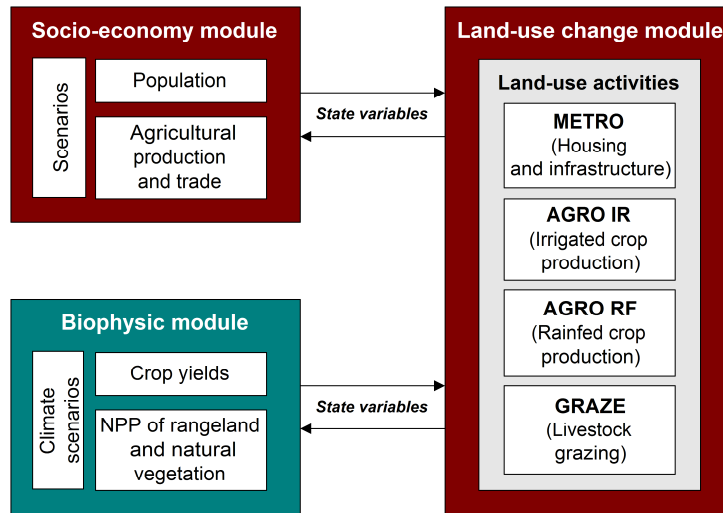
Socio-economy module

Scenarios

Population

Agricultural production and trade

State variables

Land-use change module

Land-use activities

METRO (Housing and infrastructure)

AGRO IR (Irrigated crop production)

AGRO RF (Rainfed crop production)

GRAZE (Livestock grazing)

Biophysic module

Climate scenarios

Crop yields

NPP of rangeland and natural vegetation

State variables